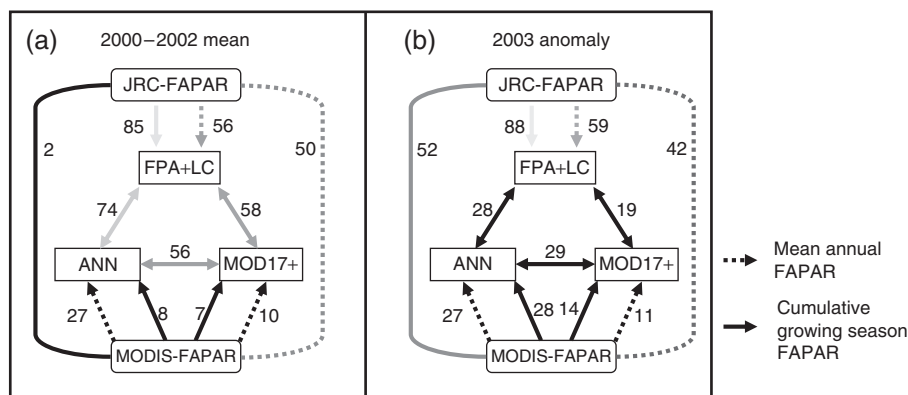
(a) 2000–2002 mean

JRC-FAPAR

2

85

56

50

FPA+LC

74

58

ANN

56

MOD17+

27

8

7

10

MODIS-FAPAR

(b) 2003 anomaly

JRC-FAPAR

52

88

59

42

FPA+LC

28

19

ANN

29

MOD17+

27

28

14

11

MODIS-FAPAR

Mean annual FAPAR

Cumulative growing season FAPAR